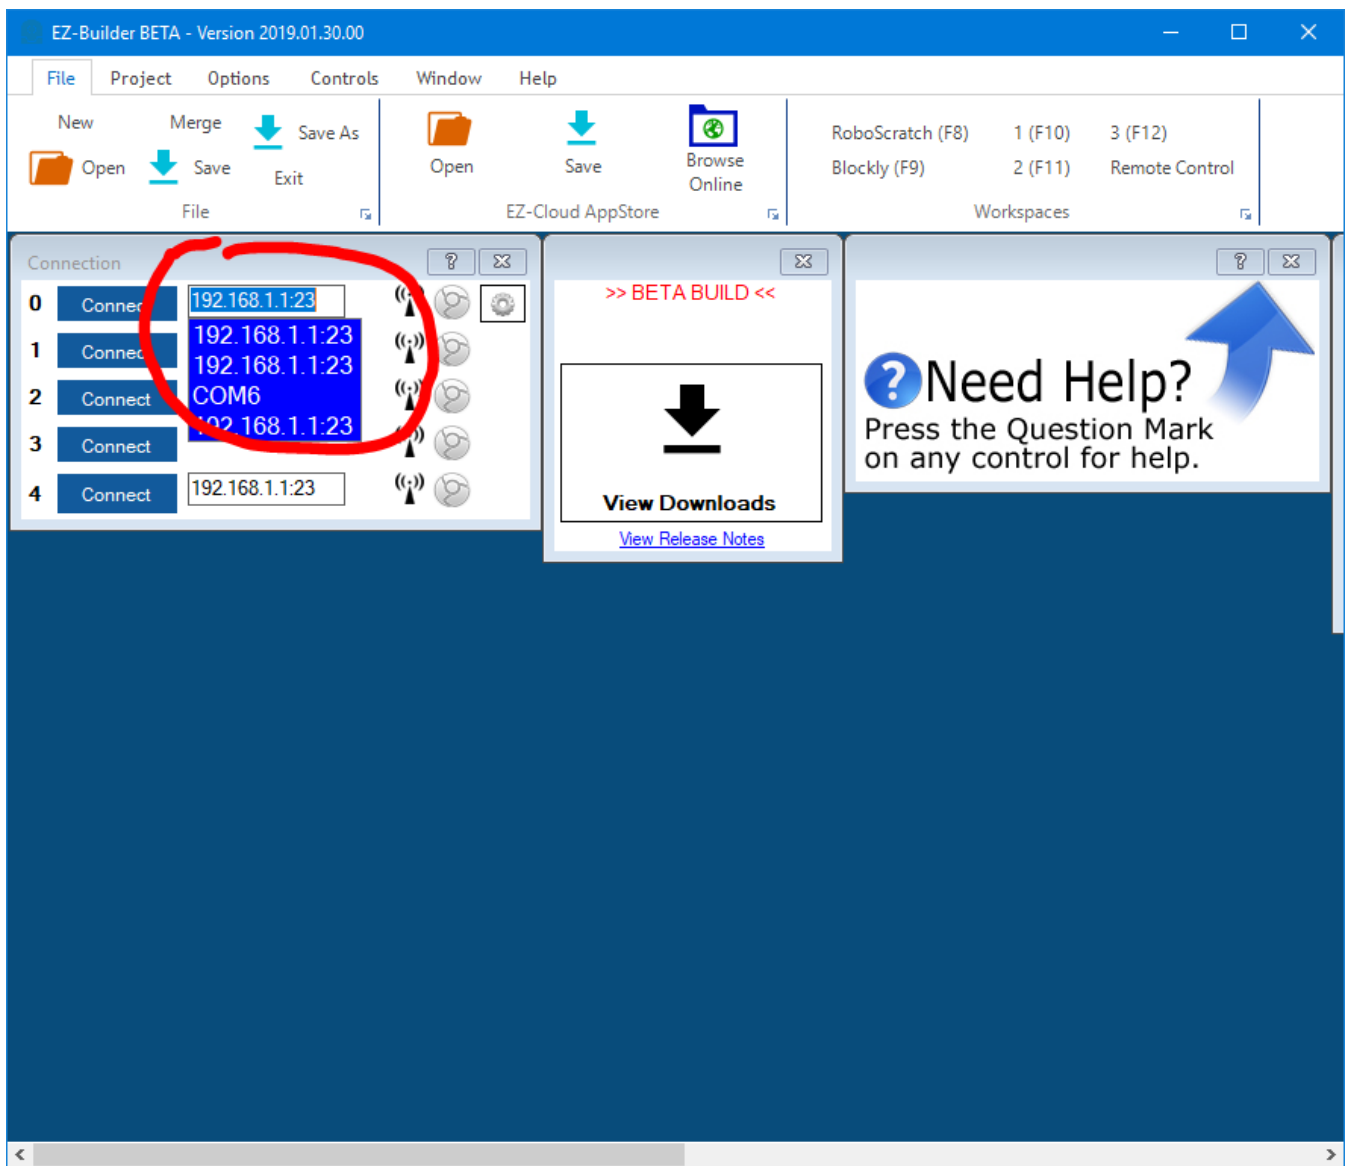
EZ-Builder BETA - Version 2019.01.30.00

File Project Options Controls Window Help

New Merge Save As
Open Save Exit
File

Open Save Browse Online
EZ-Cloud AppStore

RoboScratch (F8) 1 (F10) 3 (F12)
Blockly (F9) 2 (F11) Remote Control
Workspaces

Connection

0 Connec 192.168.1.1:23
1 Connec 192.168.1.1:23
192.168.1.1:23
2 Connect COM6
3 Connect 192.168.1.1:23
4 Connect 192.168.1.1:23

>> BETA BUILD <<

View Downloads

View Release Notes

Need Help?
Press the Question Mark on any control for help.